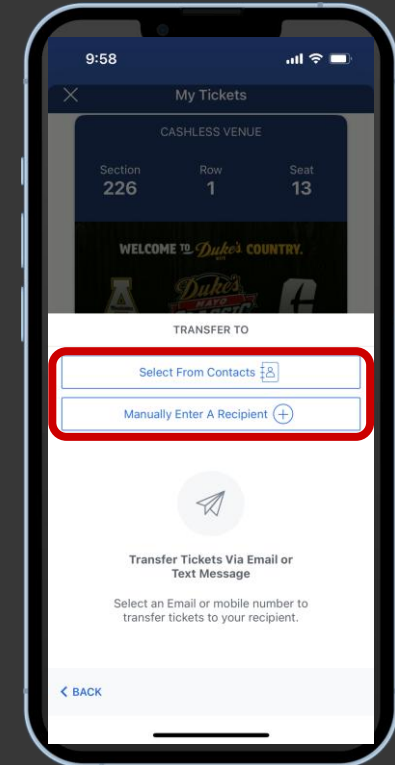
9:58

My Tickets

CASHLESS VENUE

| Section | Row | Seat |
|---|---|---|
| 226 | 1 | 13 |

WELCOME TO Duke's COUNTRY.

Duke's MAYO CLASSIC

TRANSFER TO

Select From Contacts

Manually Enter A Recipient

Transfer Tickets Via Email or Text Message

Select an Email or mobile number to transfer tickets to your recipient.

< BACK